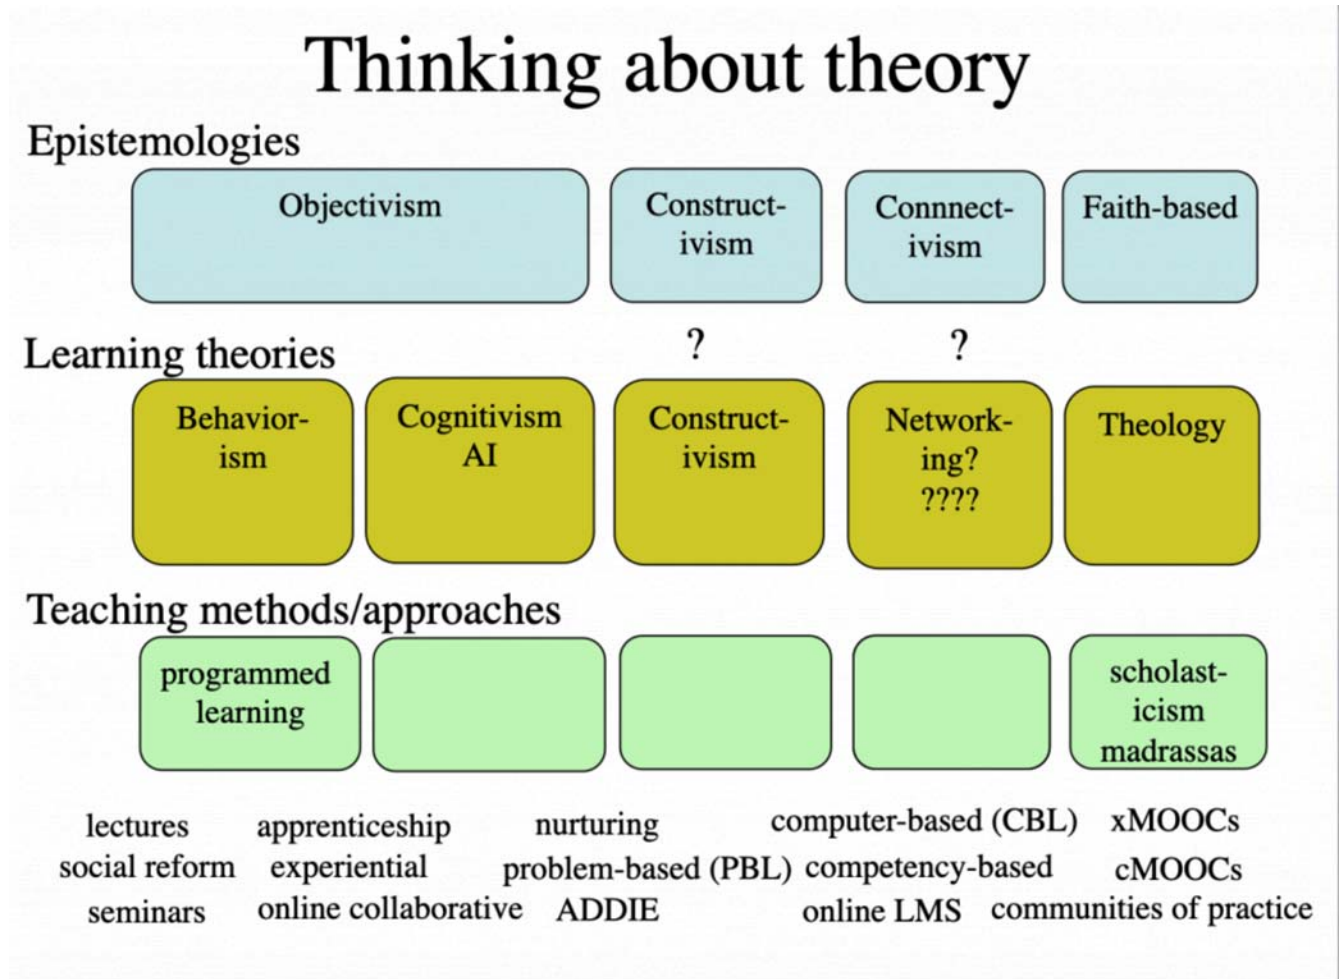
Thinking about theory

Epistemologies

Objectivism

Constructivism

Connnectivism

Faith-based

Learning theories

?

?

Behaviorism

Cognitivism AI

Constructivism

Networking? ????

Theology

Teaching methods/approaches

programmed learning

scholasticism madrassas

lectures apprenticeship nurturing computer-based (CBL) xMOOCs

social reform experiential problem-based (PBL) competency-based cMOOCs

seminars online collaborative ADDIE online LMS communities of practice